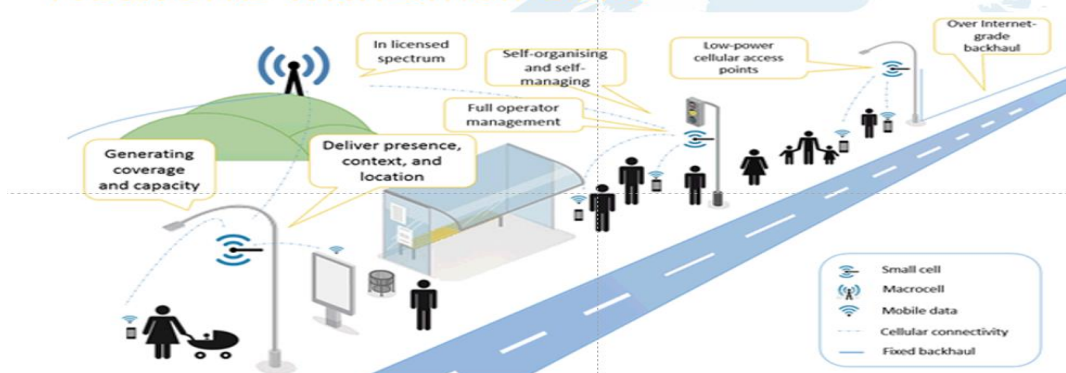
In licensed spectrum

Self-organising and self-managing

Low-power cellular access points

Over Internet-grade backhaul

Full operator management

Generating coverage and capacity

Deliver presence, context, and location

Small cell
Macrocell
Mobile data
Cellular connectivity
Fixed backhaul